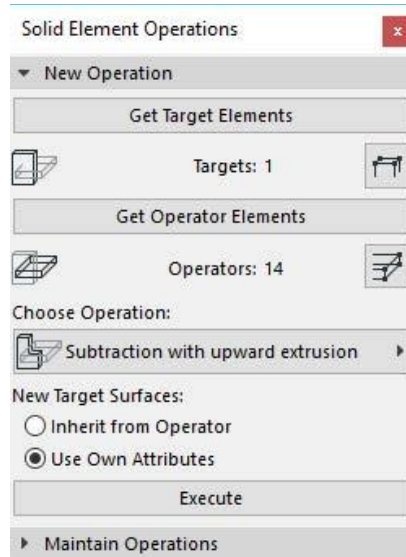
Solid Element Operations

x

New Operation

Get Target Elements

Targets: 1

Get Operator Elements

Operators: 14

Choose Operation:

Subtraction with upward extrusion

New Target Surfaces:

Inherit from Operator

Use Own Attributes

Execute

Maintain Operations